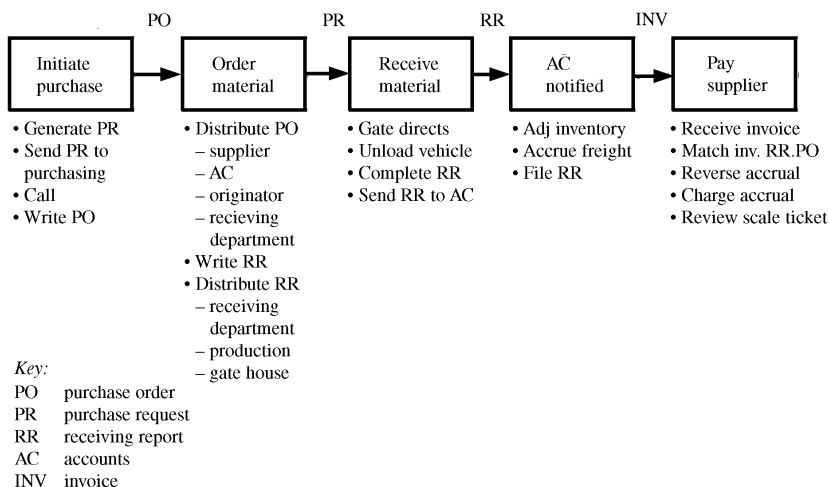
PO PR RR INV

Initiate purchase

Order material

Receive material

AC notified

Pay supplier

• Generate PR
• Send PR to purchasing
• Call
• Write PO

• Distribute PO
– supplier
– AC
– originator
– recieving department
• Write RR
• Distribute RR
– receiving department
– production
– gate house

• Gate directs
• Unload vehicle
• Complete RR
• Send RR to AC

• Adj inventory
• Accrue freight
• File RR

• Receive invoice
• Match inv. RR.PO
• Reverse accrual
• Charge accrual
• Review scale ticket

Key:
PO purchase order
PR purchase request
RR receiving report
AC accounts
INV invoice